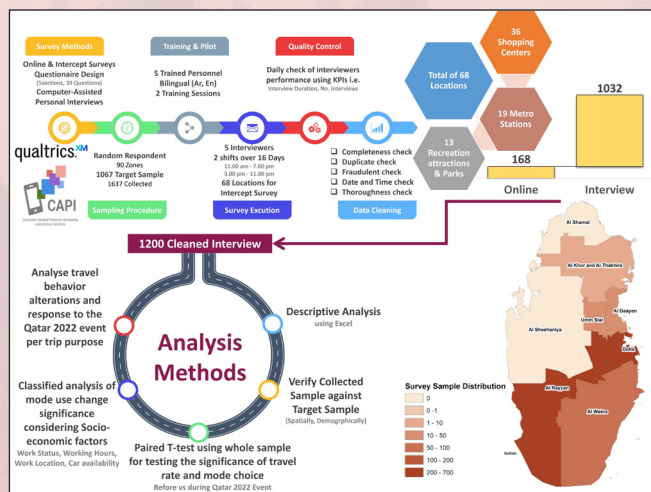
Survey Methods

Online & Intercept Surveys
Questionaire Design
(Sections, 39 Questions)
Computer-Assisted Personal Interviews

Training & Pilot

5 Trained Personnel
Bilingual (Ar, En)
2 Training Sessions

Quality Control

Daily check of interviewers performance using KPIs i.e.
Interview Duration, No. Interviews

Total of 68 Locations

36 Shopping Centers

19 Metro Stations

13 Recreation attractions & Parks

1032

168

Online

Interview

qualtrics.XM

CAPI
Computer Assisted Personal Interviewing using Survey Solutions

Random Respondent
90 Zones
1067 Target Sample
1637 Collected

Sampling Procedure

5 Interviewers
2 shifts over 16 Days
11.00 am - 7.00 pm
3.00 pm - 11.00 pm
68 Locations for Intercept Survey

Survey Excution

❑ Completeness check
❑ Duplicate check
❑ Fraudulent check
❑ Date and Time check
❑ Thoroughness check

Data Cleaning

1200 Cleaned Interview

Analyse travel behavior alterations and response to the Qatar 2022 event per trip purpose

Analysis Methods

Descriptive Analysis
using Excel

Verify Collected Sample against Target Sample
(Spatially, Demogrphically)

Classified analysis of mode use change significance considering Socio-economic factors
Work Status, Working Hours, Work Location, Car availability

Paired T-test using whole sample for testing the significance of travel rate and mode choice
Before vs during Qatar 2022 Event

Al Shamal

Al Khor and Al Thakhira

Al Daayen

Umm Slal

Al Sheehaniya

Doha

Al Rayyan

Al Wakra

Survey Sample Distribution
0
0 - 1
1 - 10
10 - 50
50 - 100
100 - 200
200 - 700